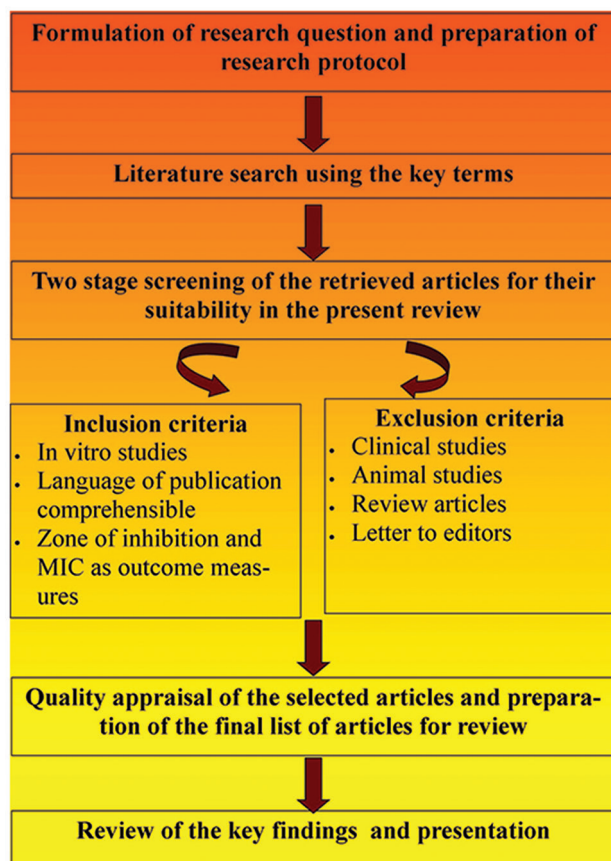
Formulation of research question and preparation of research protocol

Literature search using the key terms

Two stage screening of the retrieved articles for their suitability in the present review

Inclusion criteria
- In vitro studies
- Language of publication comprehensible
- Zone of inhibition and MIC as outcome measures

Exclusion criteria
- Clinical studies
- Animal studies
- Review articles
- Letter to editors

Quality appraisal of the selected articles and preparation of the final list of articles for review

Review of the key findings and presentation